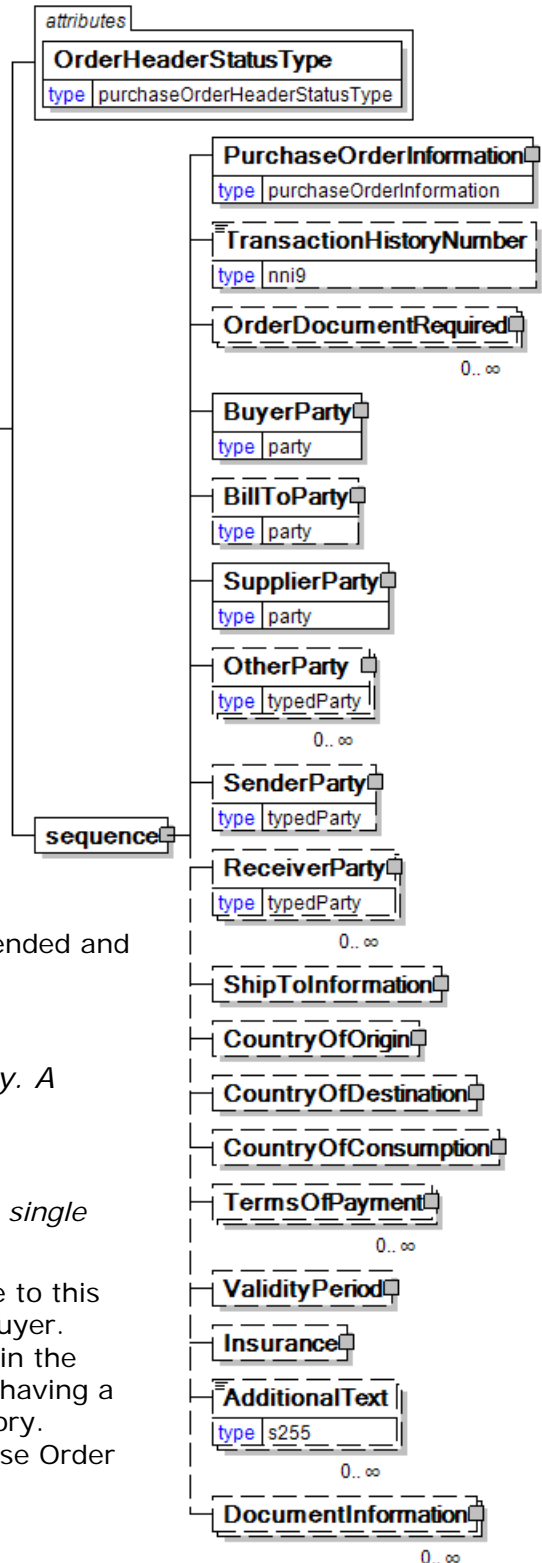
attributes
OrderHeaderStatusType
type purchaseOrderHeaderStatusType

sequence

PurchaseOrderInformation
type purchaseOrderInformation

TransactionHistoryNumber
type nni9

OrderDocumentRequired
0.. ∞

BuyerParty
type party

BillToParty
type party

SupplierParty
type party

OtherParty
type typedParty
0.. ∞

SenderParty
type typedParty

ReceiverParty
type typedParty
0.. ∞

ShipToInformation

CountryOfOrigin

CountryOfDestination

CountryOfConsumption

TermsOfPayment
0.. ∞

ValidityPeriod

Insurance

AdditionalText
type s255
0.. ∞

DocumentInformation
0.. ∞

ended and

y. A

single

e to this
uyer.
in the
having a
ory.
se Order